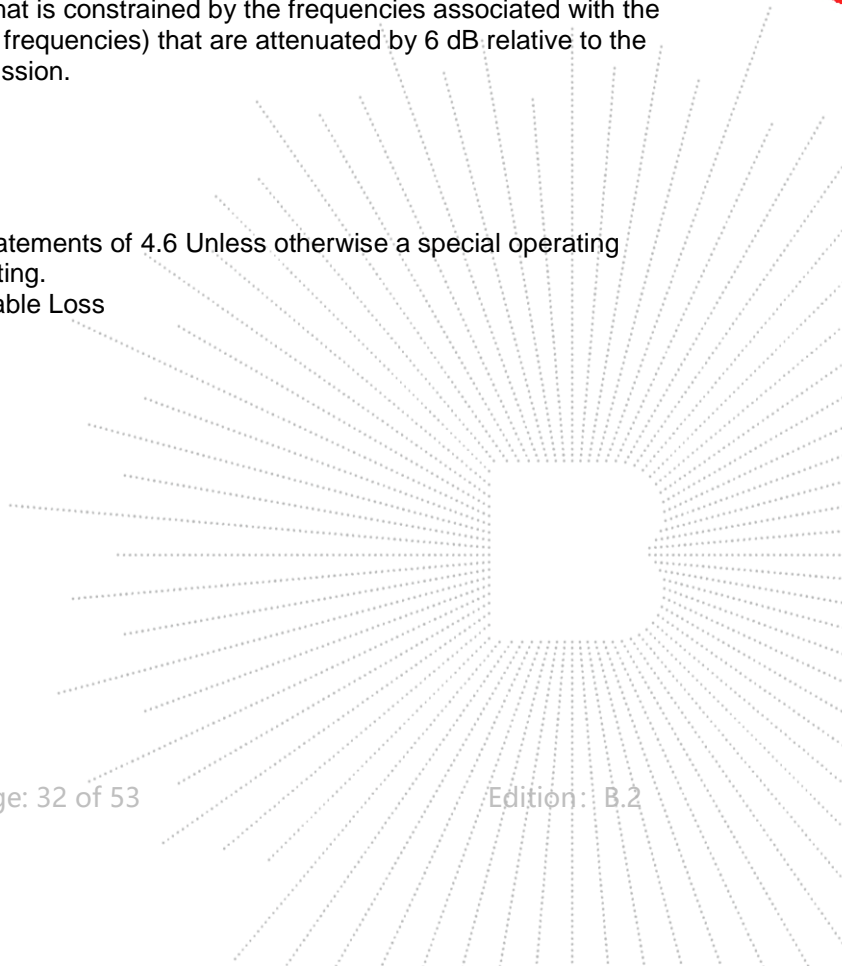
hat is constrained by the frequencies associated with the frequencies) that are attenuated by 6 dB relative to the ssion.

atements of 4.6 Unless otherwise a special operating ting.
able Loss

ge: 32 of 53

Edition: B.2